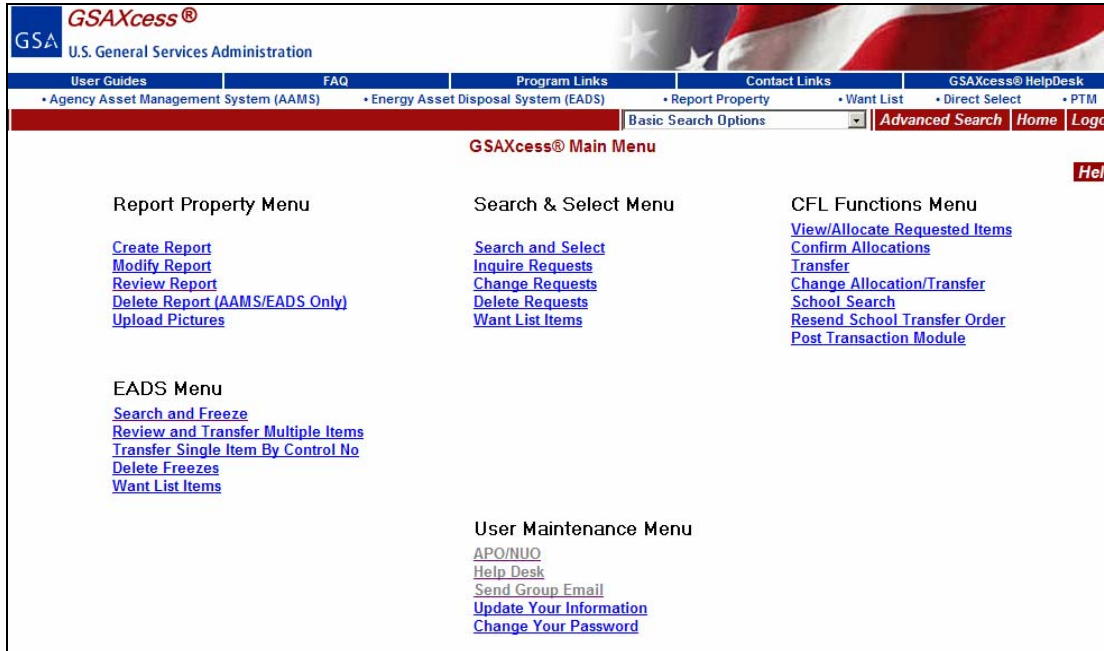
GSA GSAXcess®
U.S. General Services Administration

User Guides | FAQ | Program Links | Contact Links | GSAXcess® HelpDesk

• Agency Asset Management System (AAMS) • Energy Asset Disposal System (EADS) • Report Property • Want List • Direct Select • PTM

Basic Search Options | Advanced Search | Home | Logo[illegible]

GSAXcess® Main Menu

Hel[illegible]

Report Property Menu

Create Report
Modify Report
Review Report
Delete Report (AAMS/EADS Only)
Upload Pictures

Search & Select Menu

Search and Select
Inquire Requests
Change Requests
Delete Requests
Want List Items

CFL Functions Menu

View/Allocate Requested Items
Confirm Allocations
Transfer
Change Allocation/Transfer
School Search
Resend School Transfer Order
Post Transaction Module

EADS Menu

Search and Freeze
Review and Transfer Multiple Items
Transfer Single Item By Control No
Delete Freezes
Want List Items

User Maintenance Menu

APO/NUO
Help Desk
Send Group Email
Update Your Information
Change Your Password